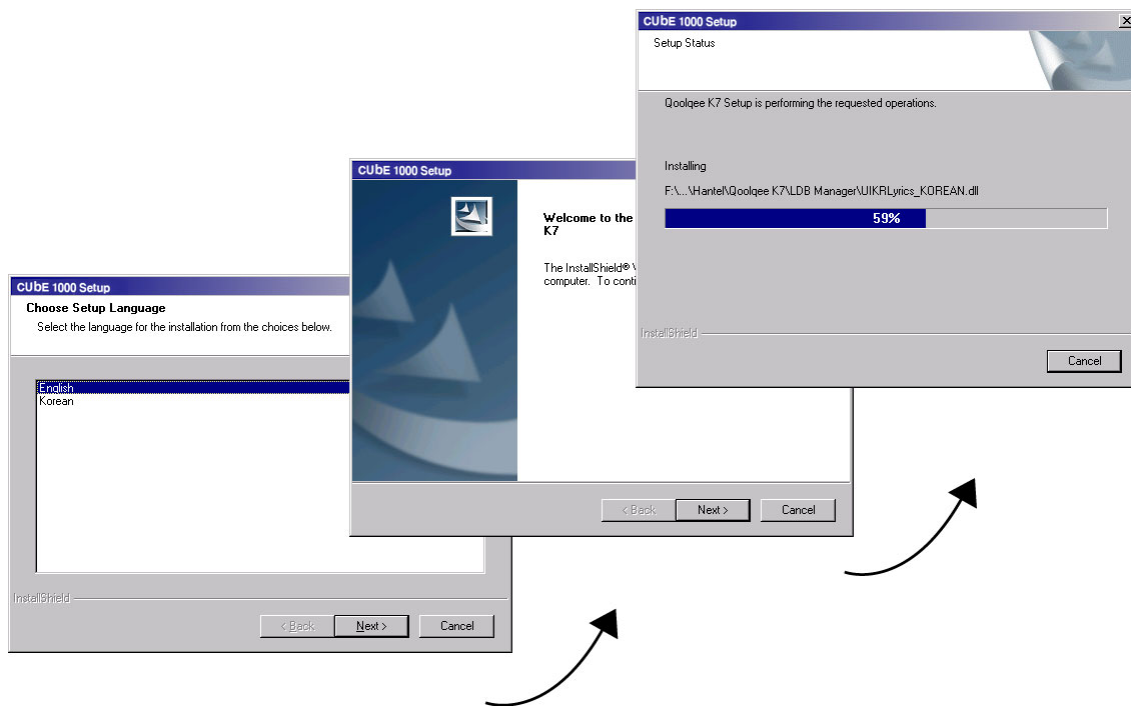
CUbE 1000 Setup
Setup Status

Qoolqee K7 Setup is performing the requested operations.

Installing
F:\...\Hantel\Qoolqee K7\LDB Manager\UIKRLyrics_KOREAN.dll
59%

InstallShield
Cancel

CUbE 1000 Setup
Welcome to the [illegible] K7
The InstallShield® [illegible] computer. To conti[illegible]
< Back
Next >
Cancel

CUbE 1000 Setup
Choose Setup Language
Select the language for the installation from the choices below.
English
Korean
InstallShield
< Back
Next >
Cancel